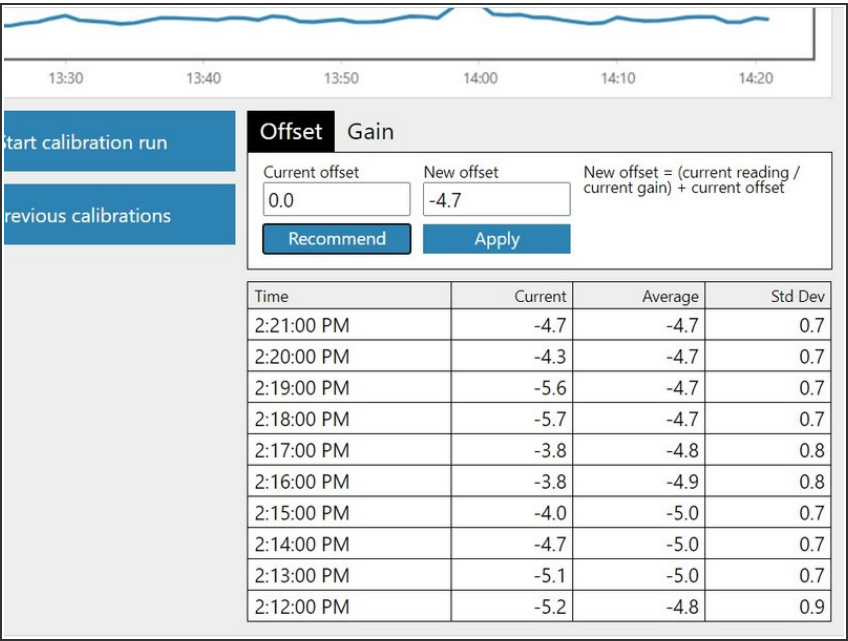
13:30 13:40 13:50 14:00 14:10 14:20

tart calibration run

revious calibrations

Offset Gain

Current offset
0.0

New offset
-4.7

New offset = (current reading / current gain) + current offset

Recommend

Apply

| Time | Current | Average | Std Dev |
|---|---|---|---|
| 2:21:00 PM | -4.7 | -4.7 | 0.7 |
| 2:20:00 PM | -4.3 | -4.7 | 0.7 |
| 2:19:00 PM | -5.6 | -4.7 | 0.7 |
| 2:18:00 PM | -5.7 | -4.7 | 0.7 |
| 2:17:00 PM | -3.8 | -4.8 | 0.8 |
| 2:16:00 PM | -3.8 | -4.9 | 0.8 |
| 2:15:00 PM | -4.0 | -5.0 | 0.7 |
| 2:14:00 PM | -4.7 | -5.0 | 0.7 |
| 2:13:00 PM | -5.1 | -5.0 | 0.7 |
| 2:12:00 PM | -5.2 | -4.8 | 0.9 |